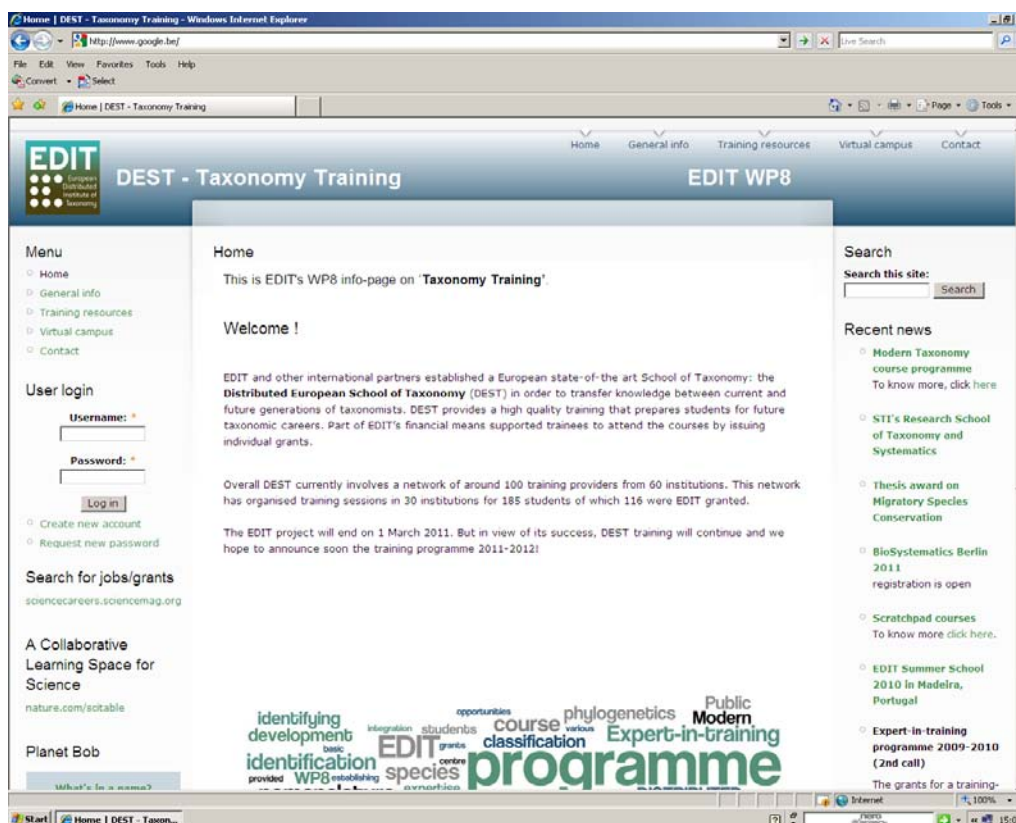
Home | DEST - Taxonomy Training - Windows Internet Explorer

http://www.google.be/

Live Search

File Edit View Favorites Tools Help

Convert Select

Home | DEST - Taxonomy Training

Page Tools

Home General info Training resources Virtual campus Contact

EDIT European Distributed Institute of Taxonomy

DEST - Taxonomy Training

EDIT WP8

Menu
Home
General info
Training resources
Virtual campus
Contact

User login
Username: *
Password: *
Log in
Create new account
Request new password

Search for jobs/grants
sciencecareers.sciencemag.org

A Collaborative Learning Space for Science
nature.com/scitable

Planet Bob
What's in a name?

Home

This is EDIT's WP8 info-page on 'Taxonomy Training'.

Welcome !

EDIT and other international partners established a European state-of-the art School of Taxonomy: the Distributed European School of Taxonomy (DEST) in order to transfer knowledge between current and future generations of taxonomists. DEST provides a high quality training that prepares students for future taxonomic careers. Part of EDIT's financial means supported trainees to attend the courses by issuing individual grants.

Overall DEST currently involves a network of around 100 training providers from 60 institutions. This network has organised training sessions in 30 institutions for 185 students of which 116 were EDIT granted.

The EDIT project will end on 1 March 2011. But in view of its success, DEST training will continue and we hope to announce soon the training programme 2011-2012!

identifying development basic identification provided WP8 establishing integration students opportunities course various grants EDIT centre species expertise phylogenetics classification Public Modern Expert-in-training programme

Search
Search this site:
Search

Recent news
Modern Taxonomy course programme
To know more, click here

STI's Research School of Taxonomy and Systematics

Thesis award on Migratory Species Conservation

BioSystematics Berlin 2011
registration is open

Scratchpad courses
To know more click here.

EDIT Summer School 2010 in Madeira, Portugal

Expert-in-training programme 2009-2010 (2nd call)
The grants for a training-

Internet 100%

Start Home | DEST - Taxon...